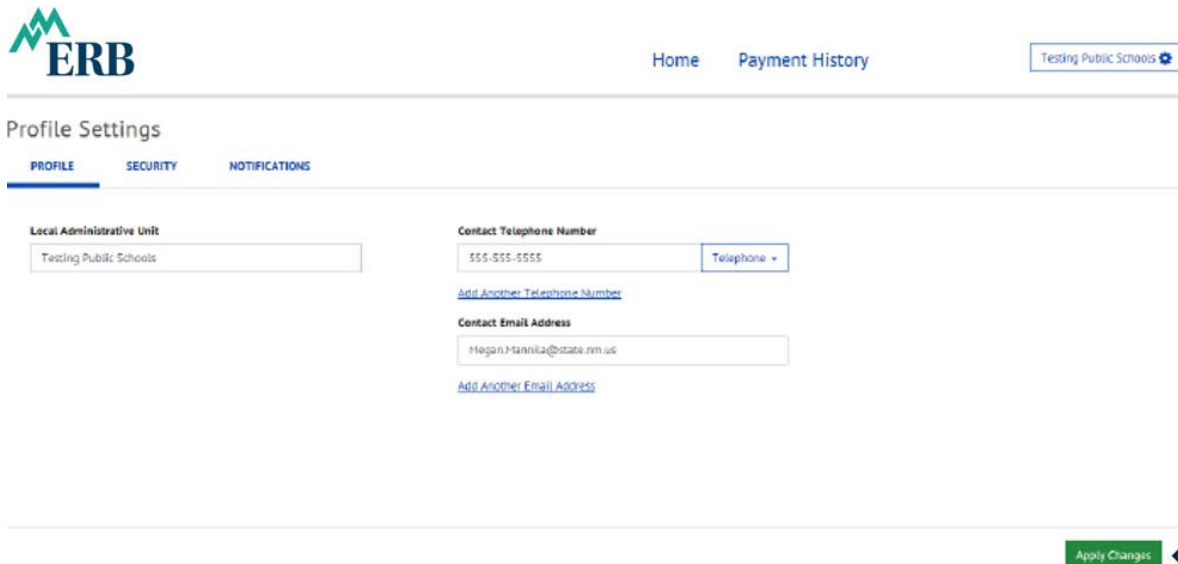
ERB

Home Payment History

Testing Public Schools

Profile Settings

PROFILE SECURITY NOTIFICATIONS

Local Administrative Unit

Testing Public Schools

Contact Telephone Number

555-555-5555

Telephone

Add Another Telephone Number

Contact Email Address

Megan.Mannila@state.nm.us

Add Another Email Address

Apply Changes